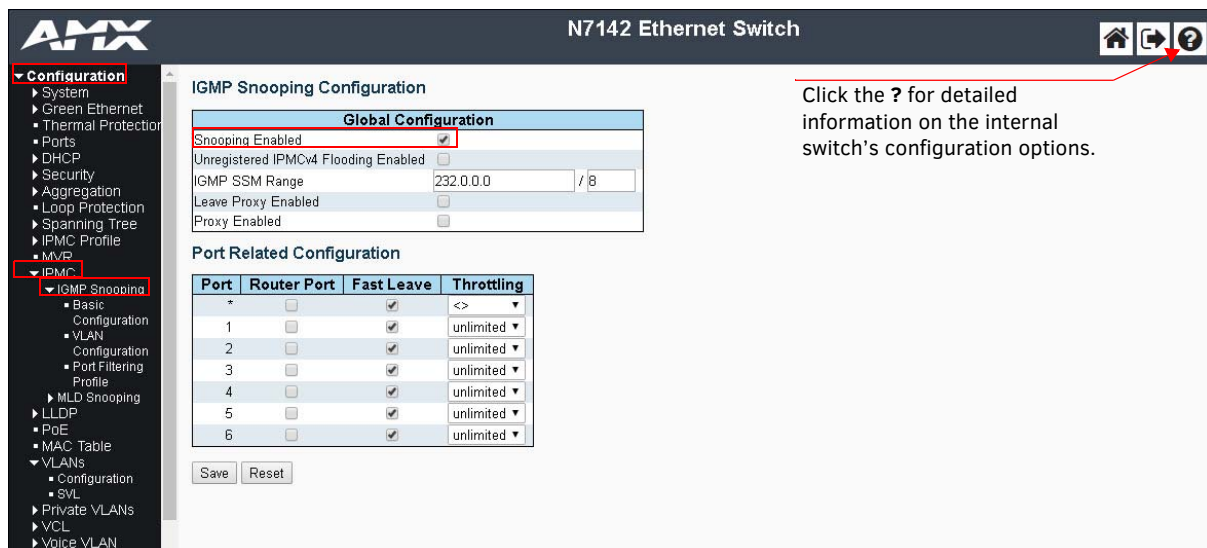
AMX

N7142 Ethernet Switch

Configuration
System
Green Ethernet
Thermal Protection
Ports
DHCP
Security
Aggregation
Loop Protection
Spanning Tree
IPMC Profile
MVR
IPMC
IGMP Snooping
Basic Configuration
VLAN Configuration
Port Filtering Profile
MLD Snooping
LLDP
PoE
MAC Table
VLANs
Configuration
SVL
Private VLANs
VCL
Voice VLAN

IGMP Snooping Configuration

| Global Configuration | |
|---|---|
| Snooping Enabled | ✔ |
| Unregistered IPMCv4 Flooding Enabled | |
| IGMP SSM Range | 232.0.0.0 / 8 |
| Leave Proxy Enabled | |
| Proxy Enabled | |

Port Related Configuration

| Port | Router Port | Fast Leave | Throttling |
|---|---|---|---|
| * | | ✔ | <> |
| 1 | | ✔ | unlimited |
| 2 | | ✔ | unlimited |
| 3 | | ✔ | unlimited |
| 4 | | ✔ | unlimited |
| 5 | | ✔ | unlimited |
| 6 | | ✔ | unlimited |

Save Reset

Click the **?** for detailed information on the internal switch's configuration options.